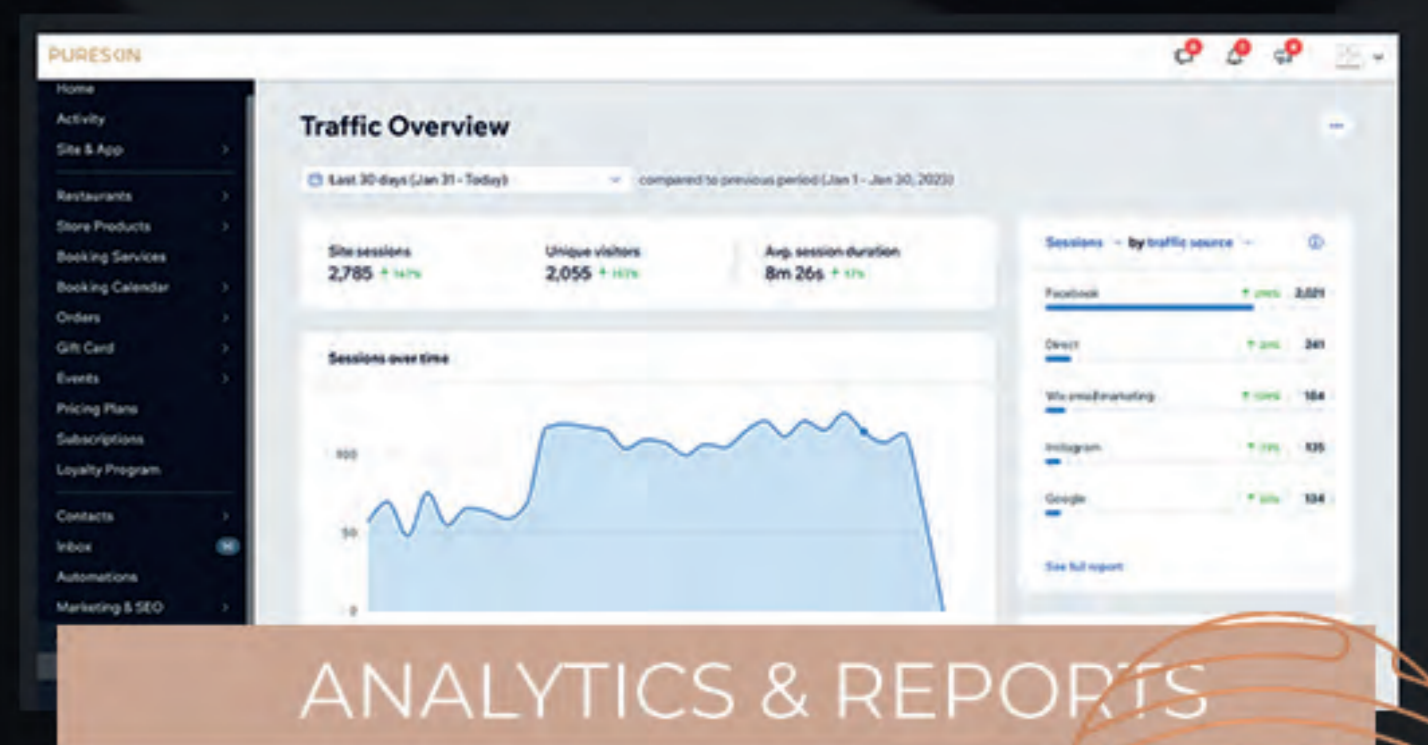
PURESKIN

Home
Activity
Site & App
Restaurants
Store Products
Booking Services
Booking Calendar
Orders
Gift Card
Events
Pricing Plans
Subscriptions
Loyalty Program
Contacts
Inbox
Automations
Marketing & SEO

Traffic Overview

Last 30 days (Jan 31 - Today)
compared to previous period (Jan 1 - Jan 30, 2023)

Site sessions
2,785 ↑ 147%

Unique visitors
2,055 ↑ 167%

Avg. session duration
8m 26s ↑ 17%

Sessions over time

100
50
0

Sessions by traffic source

Facebook ↑ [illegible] 2,021
Direct ↑ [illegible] 241
Wix email marketing ↑ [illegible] 184
Instagram ↑ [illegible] 135
Google ↑ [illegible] 134

See full report

ANALYTICS & REPORTS